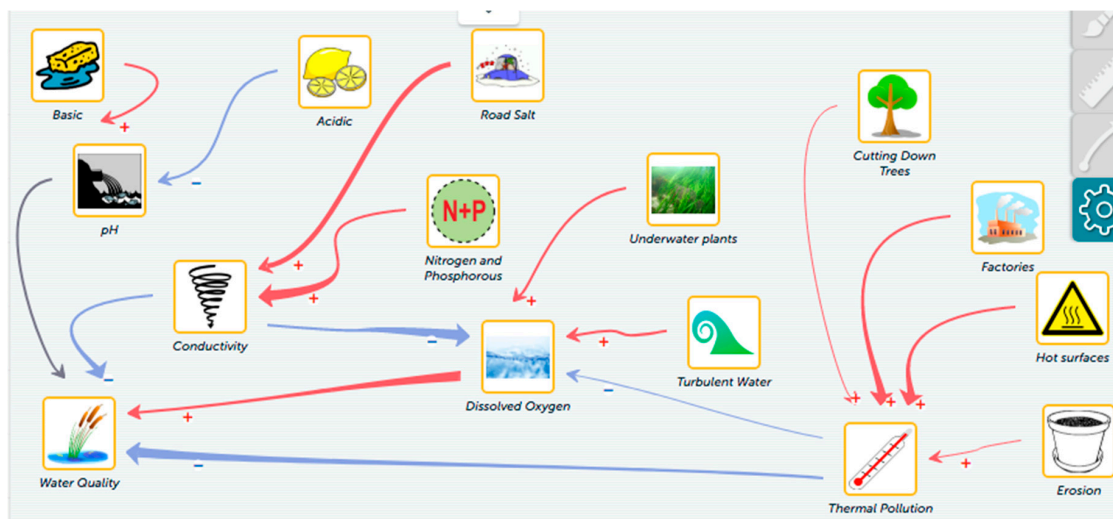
Basic

+

Acidic

Road Salt

pH

−

Cutting Down Trees

N+P

Nitrogen and Phosphorous

Underwater plants

+

+

Factories

Conductivity

+

−

Turbulent Water

+

Hot surfaces

−

Dissolved Oxygen

−

+

+ + +

Water Quality

+

−

Thermal Pollution

+

Erosion